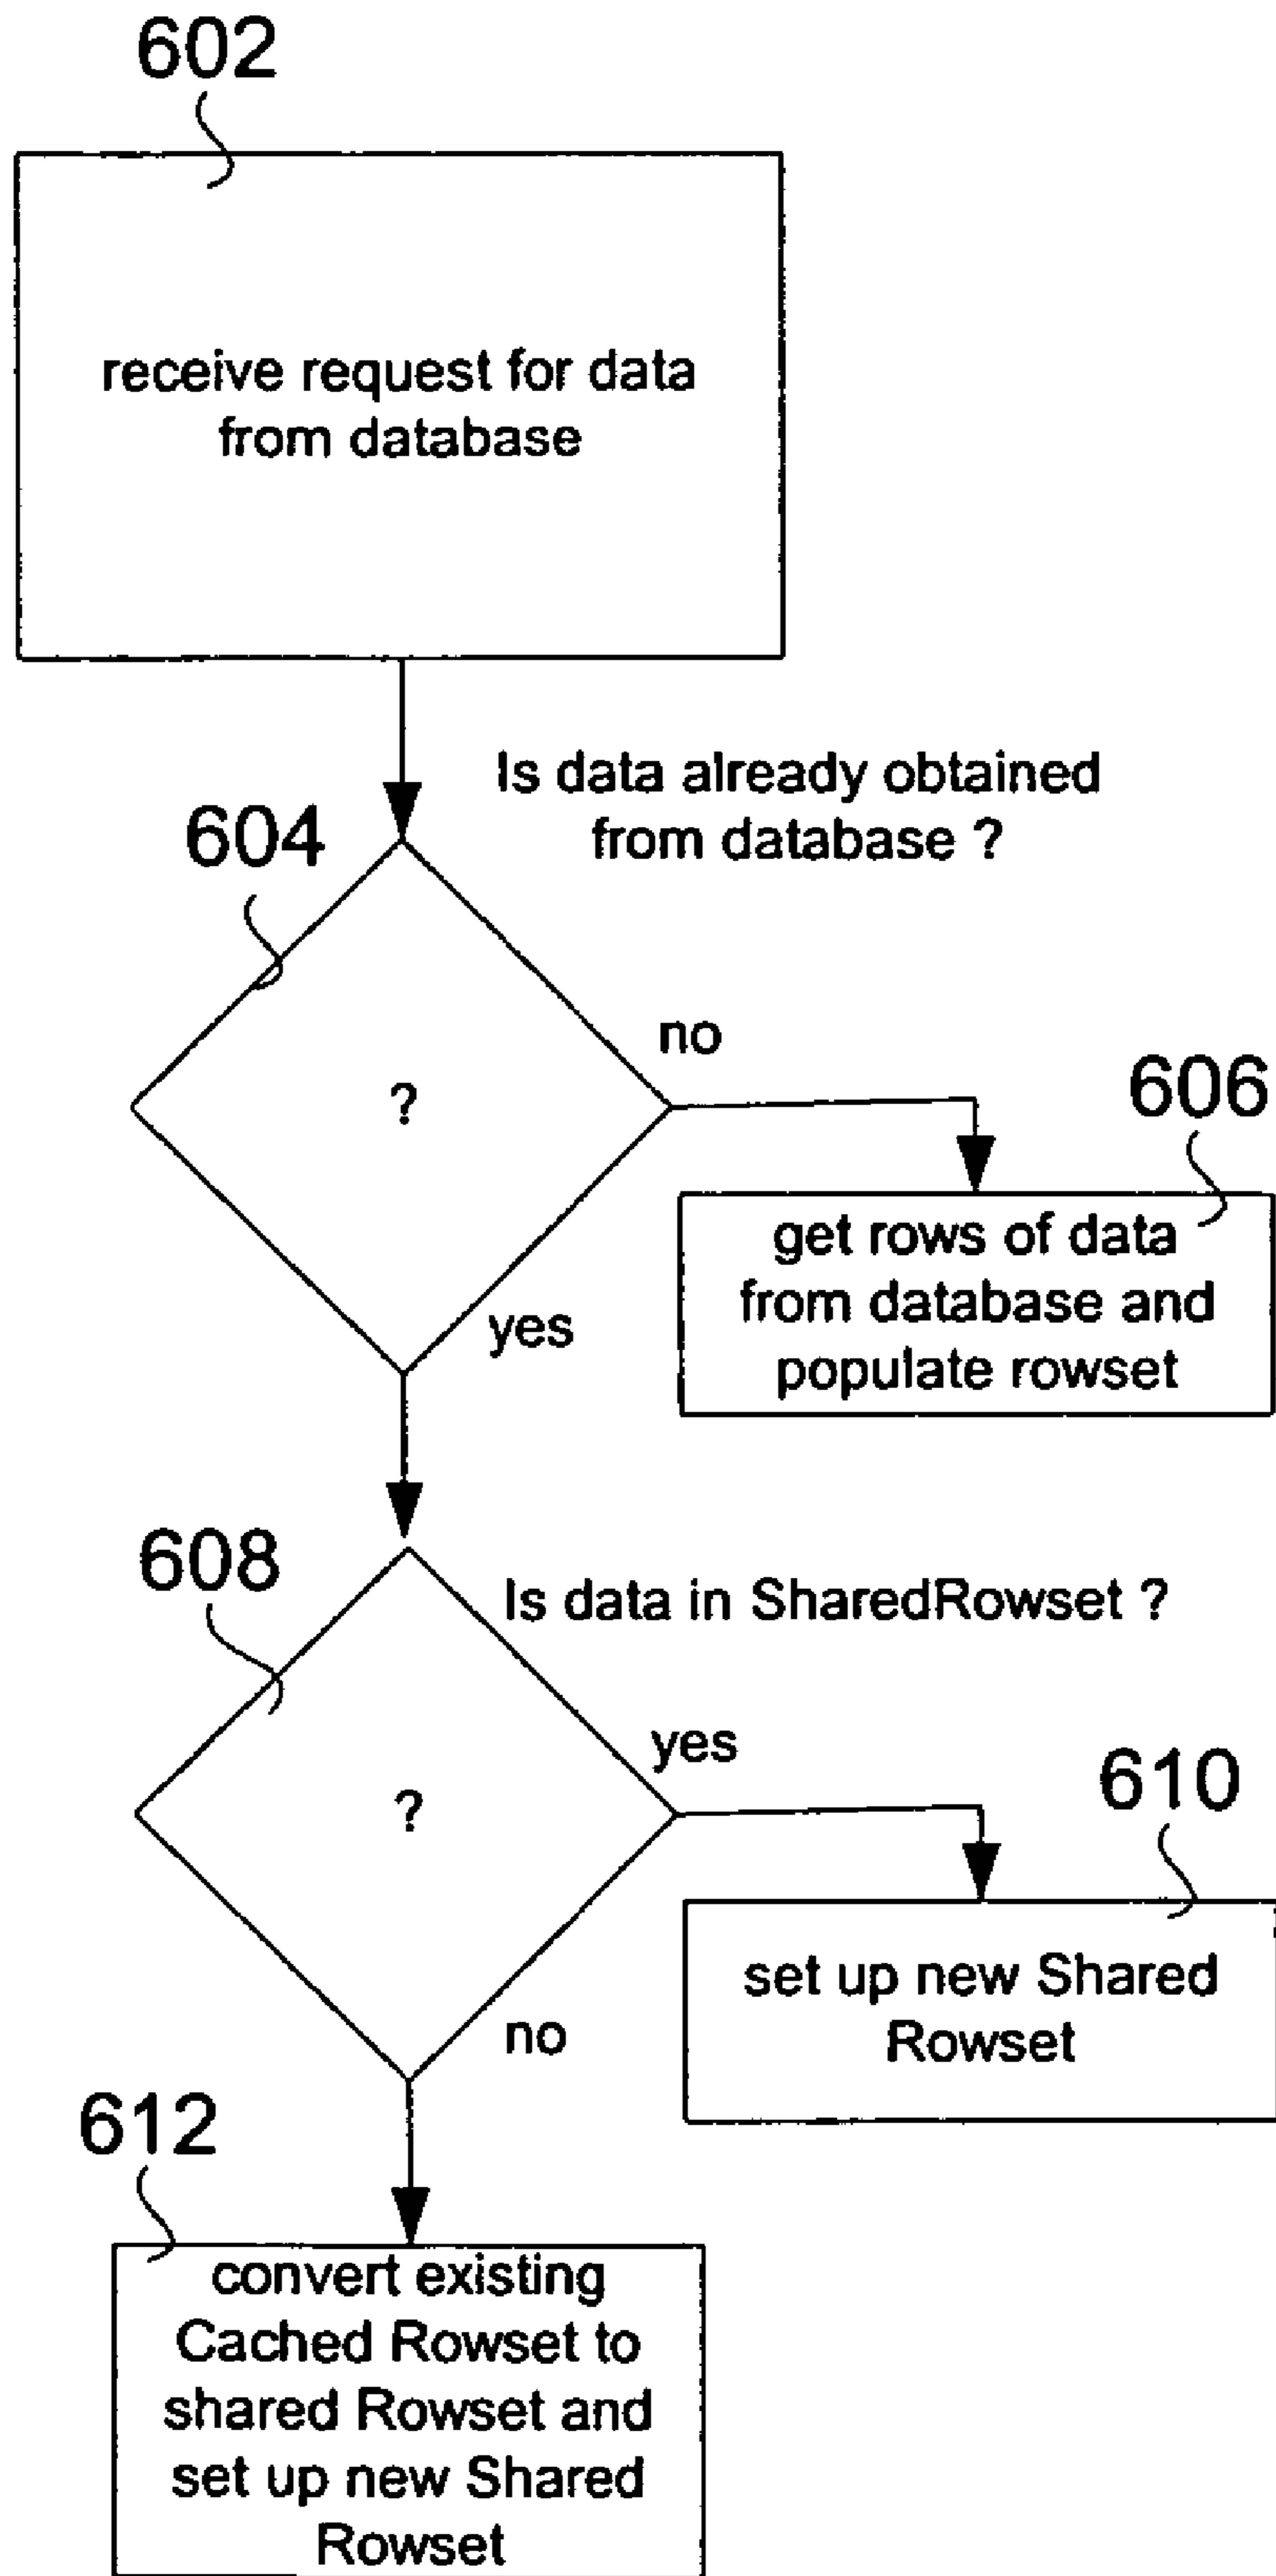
602

receive request for data from database

Is data already obtained from database ?

604

?

no

606

get rows of data from database and populate rowset

yes

608

Is data in SharedRowset ?

?

yes

610

set up new Shared Rowset

no

612

convert existing Cached Rowset to shared Rowset and set up new Shared Rowset